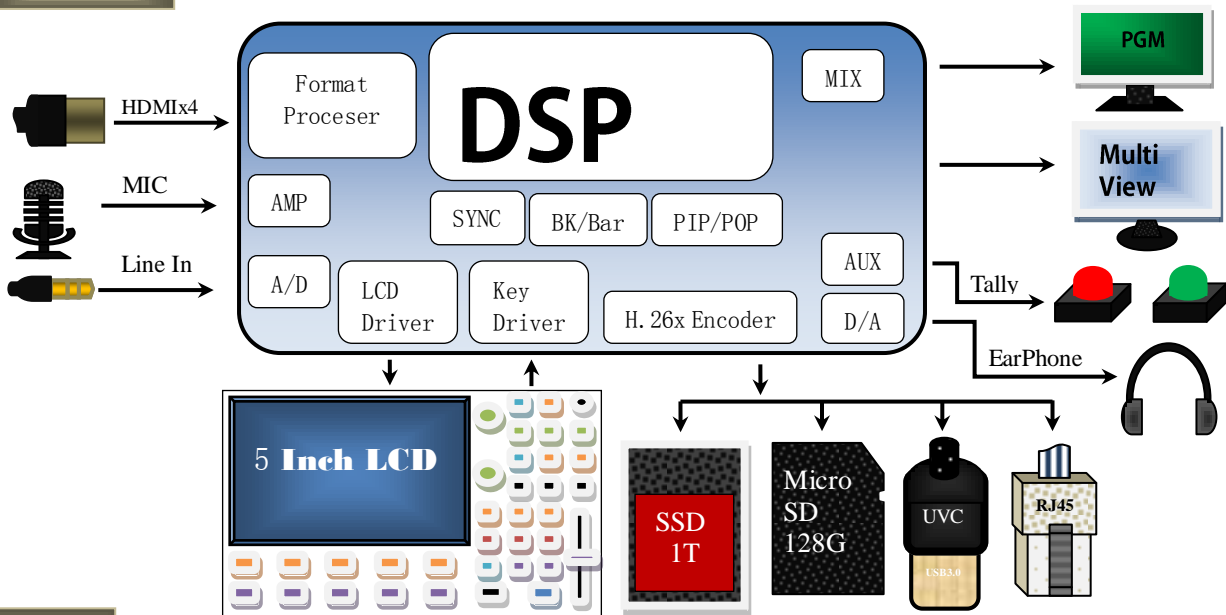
HDMIx4

MIC

Line In

Format Proceser

DSP

MIX

AMP

SYNC

BK/Bar

PIP/POP

AUX

A/D

LCD Driver

Key Driver

H.26x Encoder

D/A

PGM

Multi View

Tally

EarPhone

5 Inch LCD

SSD 1T

Micro SD 128G

UVC

USB3.0

RJ45